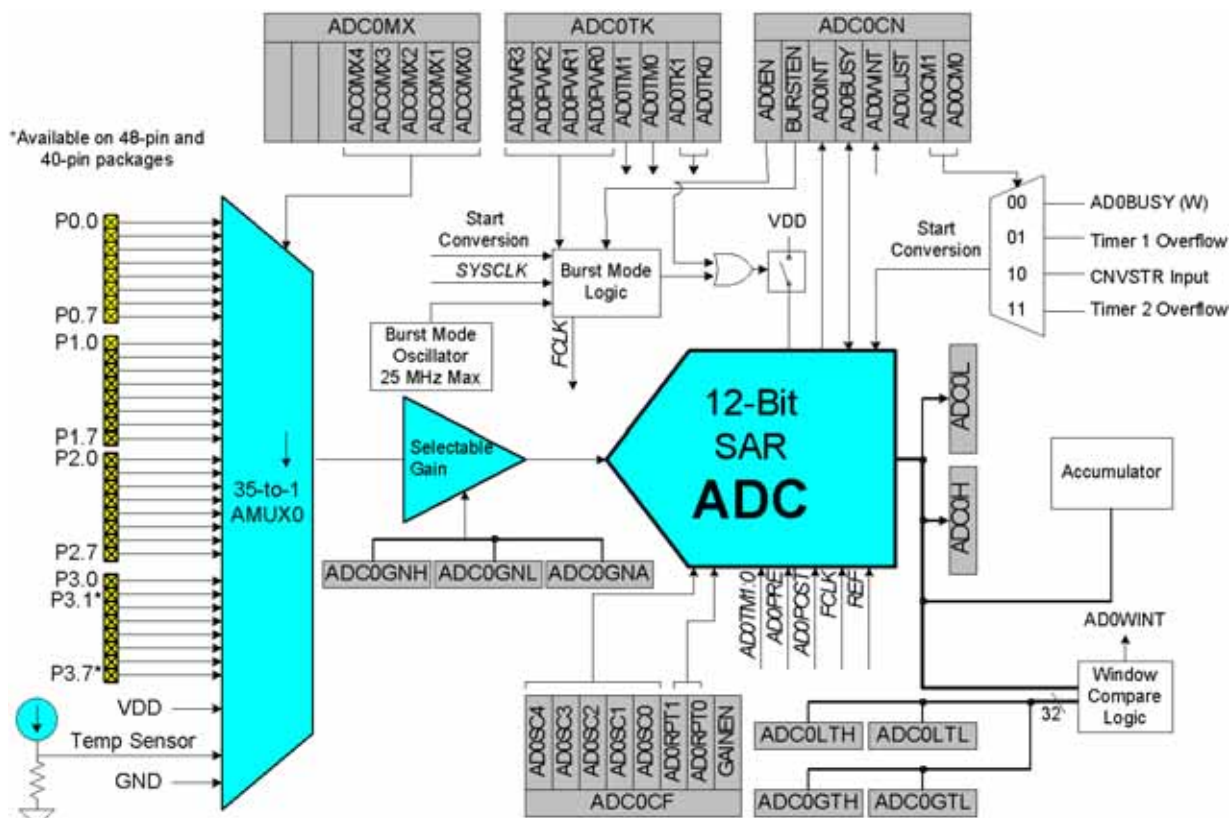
ADC0MX

ADC0MX4 ADC0MX3 ADC0MX2 ADC0MX1 ADC0MX0

ADC0TK

AD0PWR3 AD0PWR2 AD0PWR1 AD0PWR0 AD0TM1 AD0TM0 AD0TK1 AD0TK0

ADC0CN

AD0EN BURSTEN AD0INT AD0BUSY AD0WINT AD0LJST AD0CM1 AD0CM0

*Available on 48-pin and 40-pin packages

P0.0

P0.7

P1.0

P1.7

P2.0

P2.7

P3.0

P3.1*

P3.7*

VDD

Temp Sensor

GND

35-to-1 AMUX0

Start Conversion

SYSCLK

Burst Mode Logic

Burst Mode Oscillator 25 MHz Max

FCLK

VDD

Start Conversion

00 AD0BUSY (W)

01 Timer 1 Overflow

10 CNVSTR Input

11 Timer 2 Overflow

Selectable Gain

12-Bit SAR ADC

ADC0L

ADC0H

Accumulator

ADC0GNH ADC0GNL ADC0GNA

AD0TM1:0 AD0PRE AD0POST FCLK REF

AD0WINT

Window Compare Logic

32

ADC0LTH ADC0LTL

ADC0GTH ADC0GTL

AD0SC4 AD0SC3 AD0SC2 AD0SC1 AD0SC0 AD0RPT1 AD0RPT0 GAINEN

ADC0CF